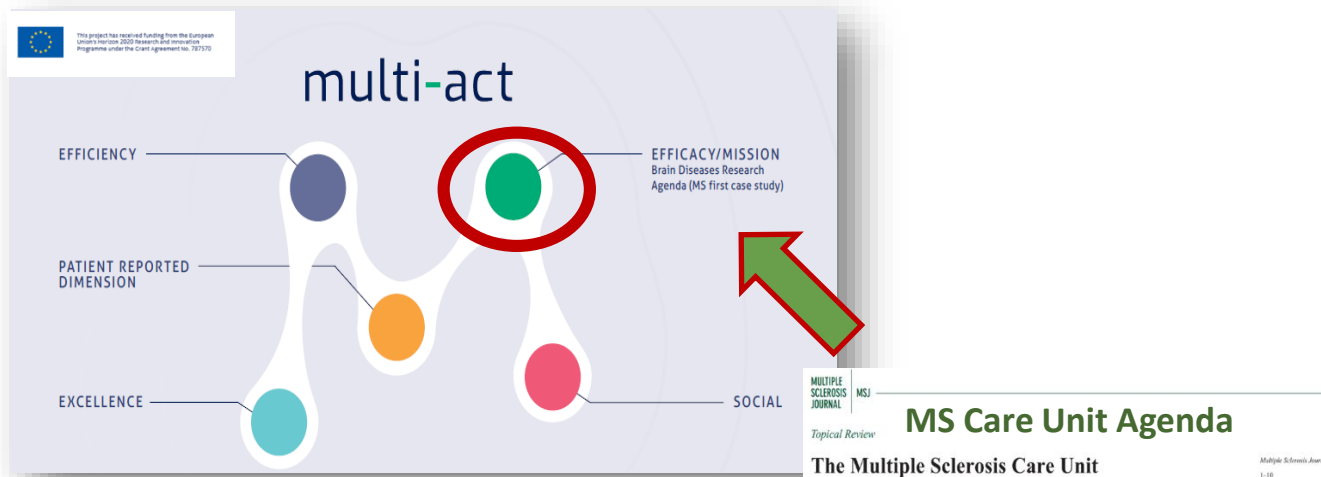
This project has received funding from the European Union's Horizon 2020 Research and Innovation Programme under the Grant Agreement No. 787570

multi-act

EFFICIENCY

EFFICACY/MISSION
Brain Diseases Research Agenda (MS first case study)

PATIENT REPORTED DIMENSION

EXCELLENCE

SOCIAL

MULTIPLE SCLEROSIS JOURNAL | MSJ

MS Care Unit Agenda

Topical Review

The Multiple Sclerosis Care Unit

Multiple Sclerosis Jour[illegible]
1–10